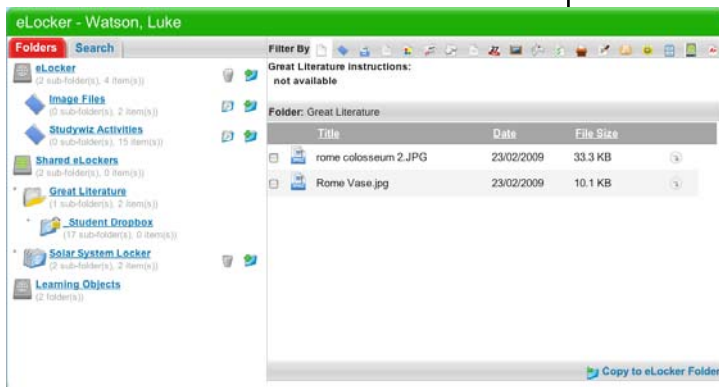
eLocker - Watson, Luke

Folders Search

eLocker
(2 sub-folder(s), 4 item(s))

Image Files
(0 sub-folder(s), 2 item(s))

Studywiz Activities
(0 sub-folder(s), 15 item(s))

Shared eLockers
(2 sub-folder(s), 0 item(s))

Great Literature
(1 sub-folder(s), 2 item(s))

Student Dropbox
(17 sub-folder(s), 0 item(s))

Solar System Locker
(2 sub-folder(s), 2 item(s))

Learning Objects
(2 folder(s))

Filter By

Great Literature instructions:
not available

Folder: Great Literature

| | Title | Date | File Size |
|---|---|---|---|
| | rome colosseum 2.JPG | 23/02/2009 | 33.3 KB |
| | Rome Vase.jpg | 23/02/2009 | 10.1 KB |

Copy to eLocker Folder